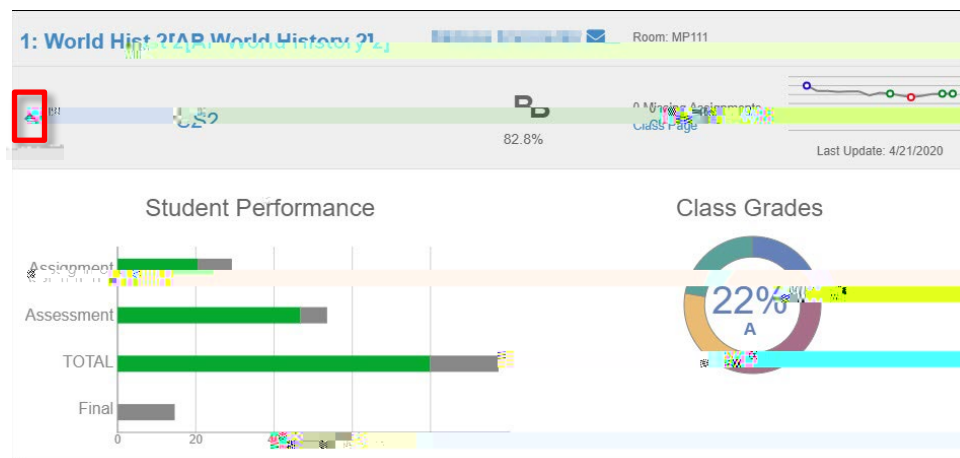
1: World Hist 2[AP World History 2] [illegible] Room: MP111

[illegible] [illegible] B 82.8% 0 Missing Assignments Class Page

Last Update: 4/21/2020

Student Performance

Assignment

Assessment

TOTAL

Final

0 20 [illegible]

Class Grades

22%

A